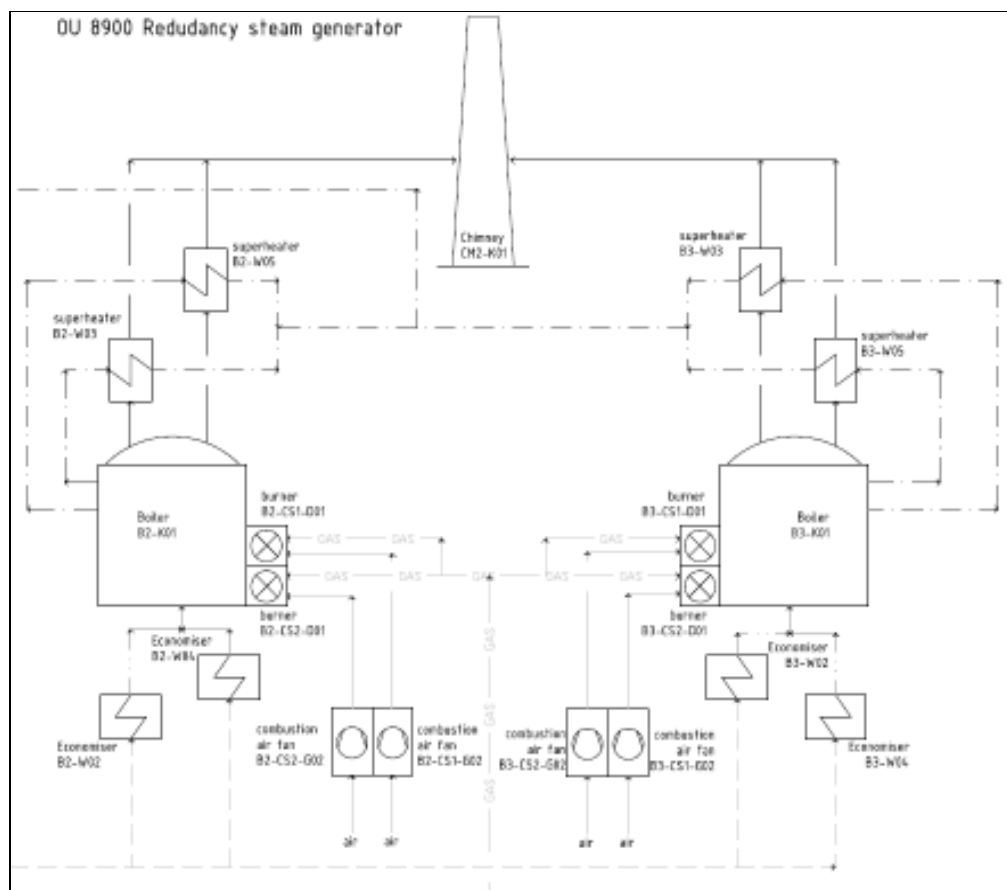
OU 8900 Redudancy steam generator

Chimney
CM2-K01

superheater
B2-W05

superheater
B2-W03

superheater
B3-W03

superheater
B3-W05

Boiler
B2-K01

burner
B2-CS1-D01

burner
B2-CS2-D01

burner
B3-CS1-D01

burner
B3-CS2-D01

Boiler
B3-K01

GAS GAS GAS GAS GAS GAS GAS GAS GAS

GAS

GAS

Economiser
B2-W04

Economiser
B2-W02

Economiser
B3-W02

Economiser
B3-W04

combustion
air fan
B2-CS2-G02

combustion
air fan
B2-CS1-G02

combustion
air fan
B3-CS2-G02

combustion
air fan
B3-CS1-G02

air
air
air
air